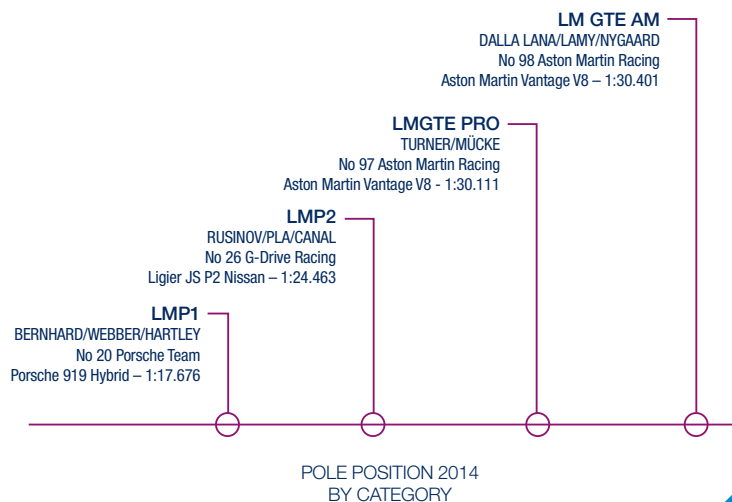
LM GTE AM
DALLA LANA/LAMY/NYGAARD
No 98 Aston Martin Racing
Aston Martin Vantage V8 – 1:30.401

LMGTE PRO
TURNER/MÜCKE
No 97 Aston Martin Racing
Aston Martin Vantage V8 - 1:30.111

LMP2
RUSINOV/PLA/CANAL
No 26 G-Drive Racing
Ligier JS P2 Nissan – 1:24.463

LMP1
BERNHARD/WEBBER/HARTLEY
No 20 Porsche Team
Porsche 919 Hybrid – 1:17.676

POLE POSITION 2014
BY CATEGORY